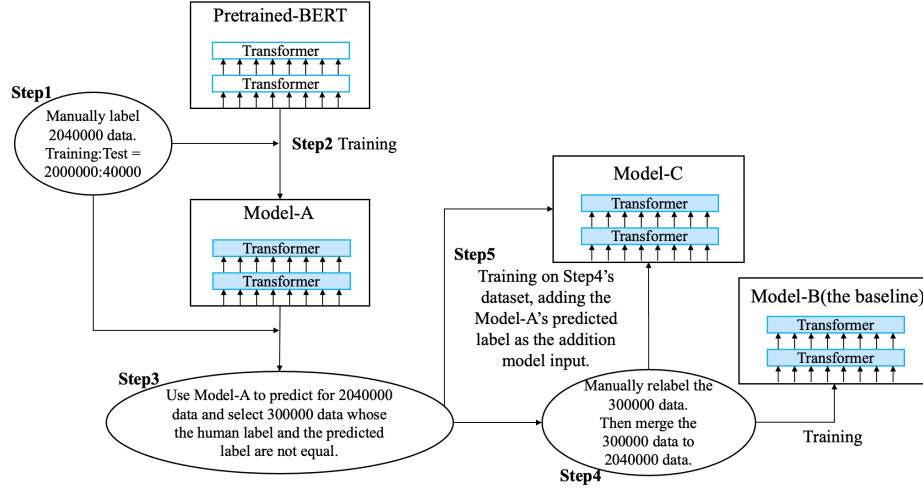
Pretrained-BERT

Transformer

Transformer

Step1

Manually label 2040000 data. Training:Test = 2000000:40000

Step2 Training

Model-A

Transformer

Transformer

Model-C

Transformer

Transformer

Step5

Training on Step4's dataset, adding the Model-A's predicted label as the addition model input.

Model-B(the baseline)

Transformer

Transformer

Step3

Use Model-A to predict for 2040000 data and select 300000 data whose the human label and the predicted label are not equal.

Manually relabel the 300000 data. Then merge the 300000 data to 2040000 data.

Step4

Training